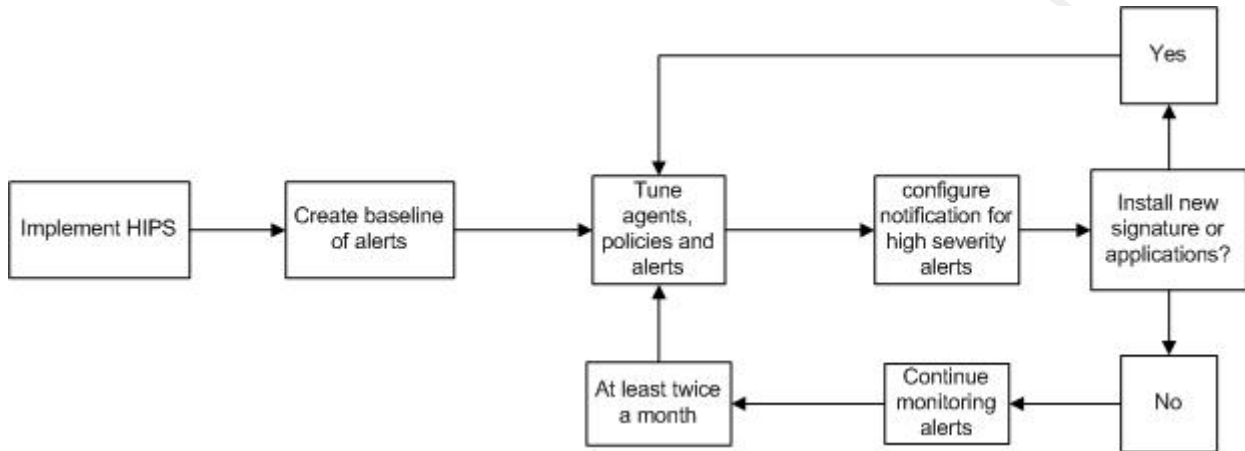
Implement HIPS

Create baseline of alerts

Tune agents, policies and alerts

configure notification for high severity alerts

Install new signature or applications?

Yes

No

Continue monitoring alerts

At least twice a month